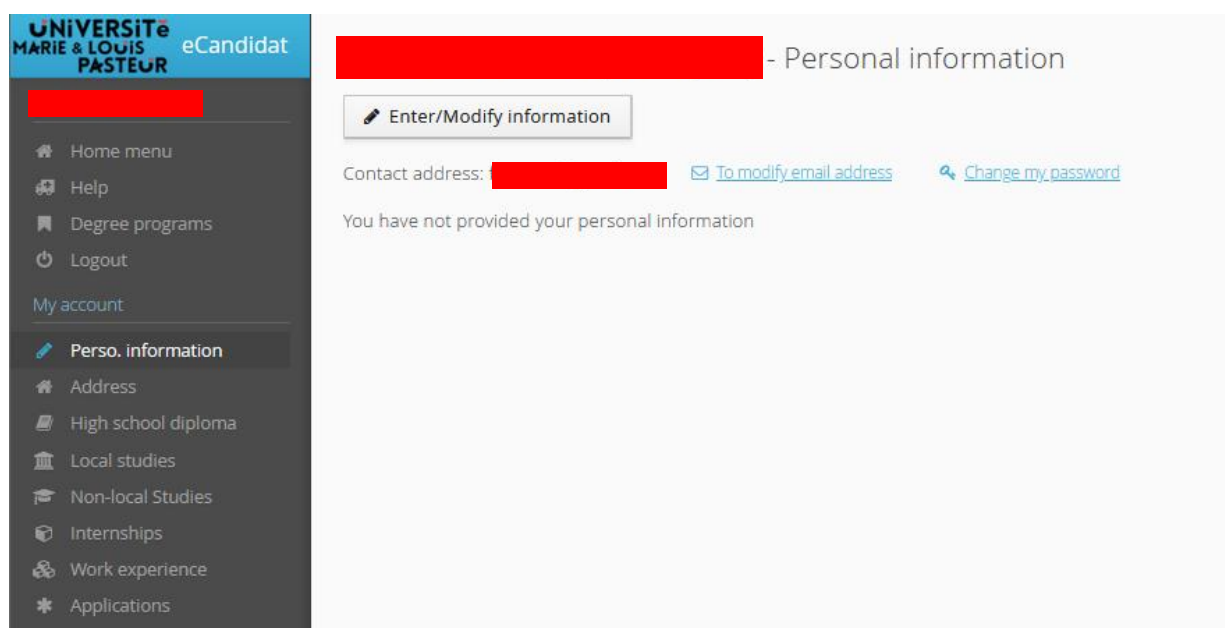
UNIVERSITE MARIE & LOUIS PASTEUR eCandidat

Home menu
Help
Degree programs
Logout
My account
Perso. information
Address
High school diploma
Local studies
Non-local Studies
Internships
Work experience
Applications

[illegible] - Personal information

Enter/Modify information

Contact address: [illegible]

To modify email address

Change my password

You have not provided your personal information